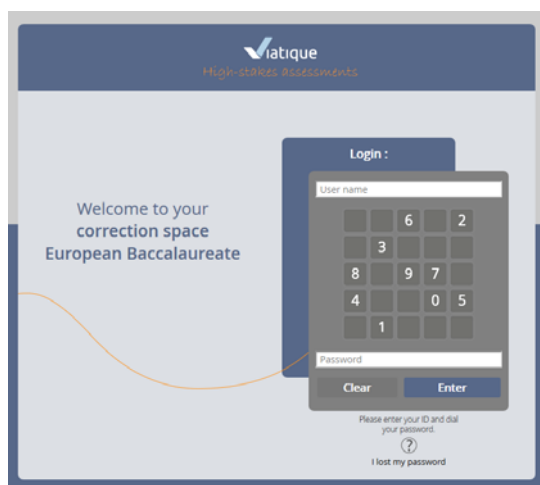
Viatique
High-stakes assessments

Welcome to your
correction space
European Baccalaureate

Login :

User name

| | | 6 | | 2 |
|---|---|---|---|---|
| | 3 | | | |
| 8 | | 9 | 7 | |
| 4 | | | 0 | 5 |
| | 1 | | | |

Password

Clear
Enter

Please enter your ID and dial your password.

?

I lost my password